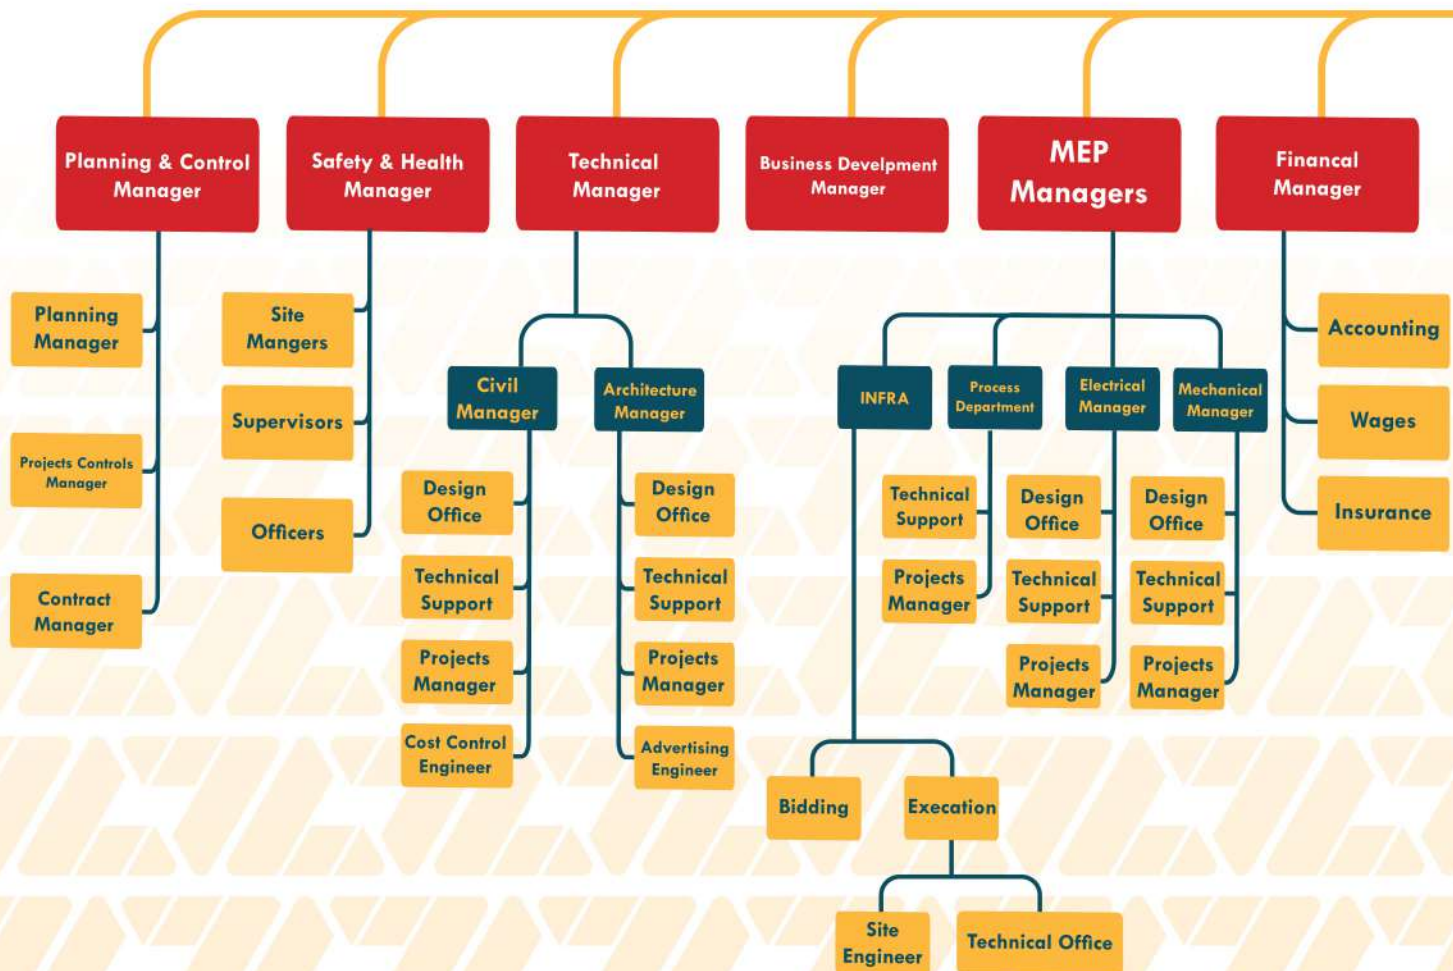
Planning & Control Manager

Safety & Health Manager

Technical Manager

Business Develpment Manager

MEP Managers

Financal Manager

Planning Manager

Projects Controls Manager

Contract Manager

Site Mangers

Supervisors

Officers

Civil Manager

Architecture Manager

Design Office

Technical Support

Projects Manager

Cost Control Engineer

Design Office

Technical Support

Projects Manager

Advertising Engineer

INFRA

Process Department

Electrical Manager

Mechanical Manager

Technical Support

Projects Manager

Design Office

Technical Support

Projects Manager

Design Office

Technical Support

Projects Manager

Bidding

Execution

Site Engineer

Technical Office

Accounting

Wages

Insurance